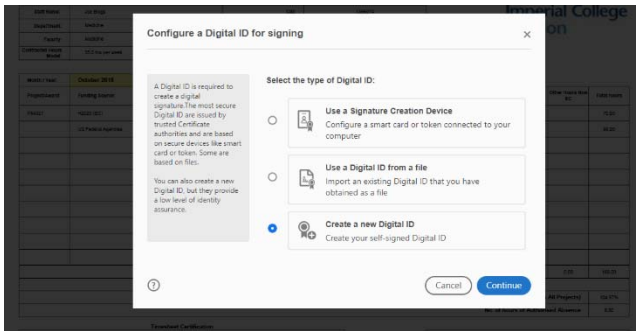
Configure a Digital ID for signing

A Digital ID is required to create a digital signature.The most secure Digital ID are issued by trusted Certificate authorities and are based on secure devices like smart card or token. Some are based on files.

You can also create a new Digital ID, but they provide a low level of identity assurance.

Select the type of Digital ID:

Use a Signature Creation Device
Configure a smart card or token connected to your computer

Use a Digital ID from a file
Import an existing Digital ID that you have obtained as a file

Create a new Digital ID
Create your self-signed Digital ID

?

Cancel

Continue